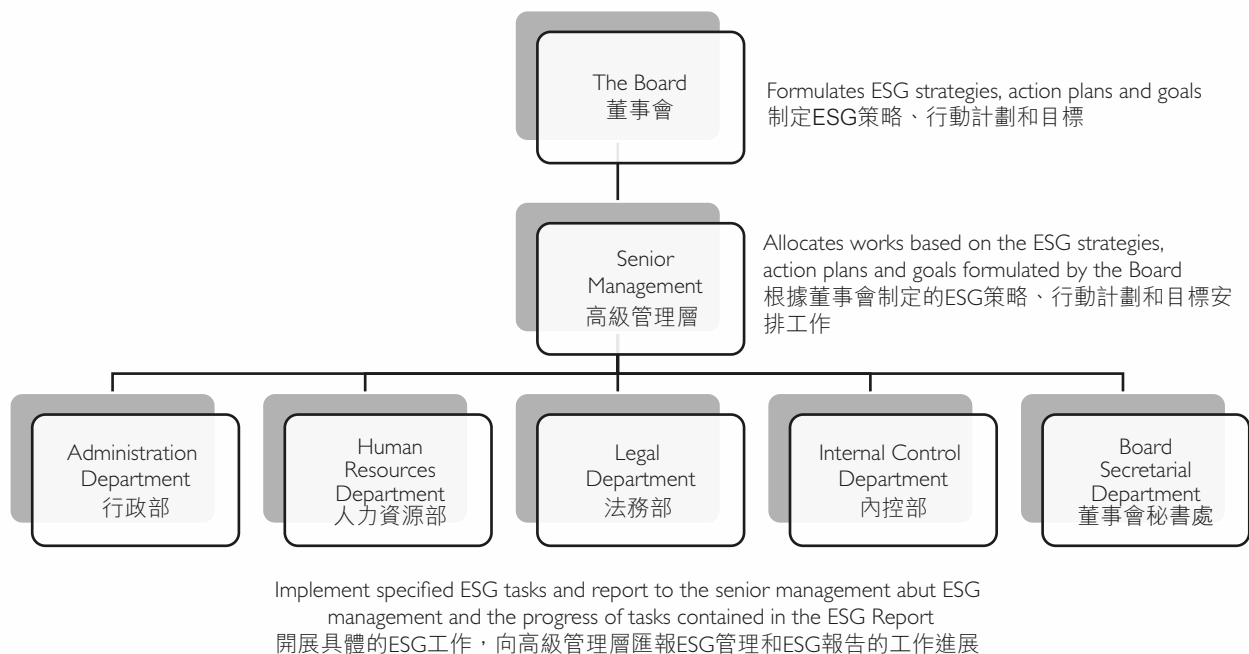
The Board
董事會

Formulates ESG strategies, action plans and goals
制定ESG策略、行動計劃和目標

Senior Management
高級管理層

Allocates works based on the ESG strategies, action plans and goals formulated by the Board
根據董事會制定的ESG策略、行動計劃和目標安排工作

Administration Department
行政部

Human Resources Department
人力資源部

Legal Department
法務部

Internal Control Department
內控部

Board Secretarial Department
董事會秘書處

Implement specified ESG tasks and report to the senior management abut ESG management and the progress of tasks contained in the ESG Report
開展具體的ESG工作，向高級管理層匯報ESG管理和ESG報告的工作進展